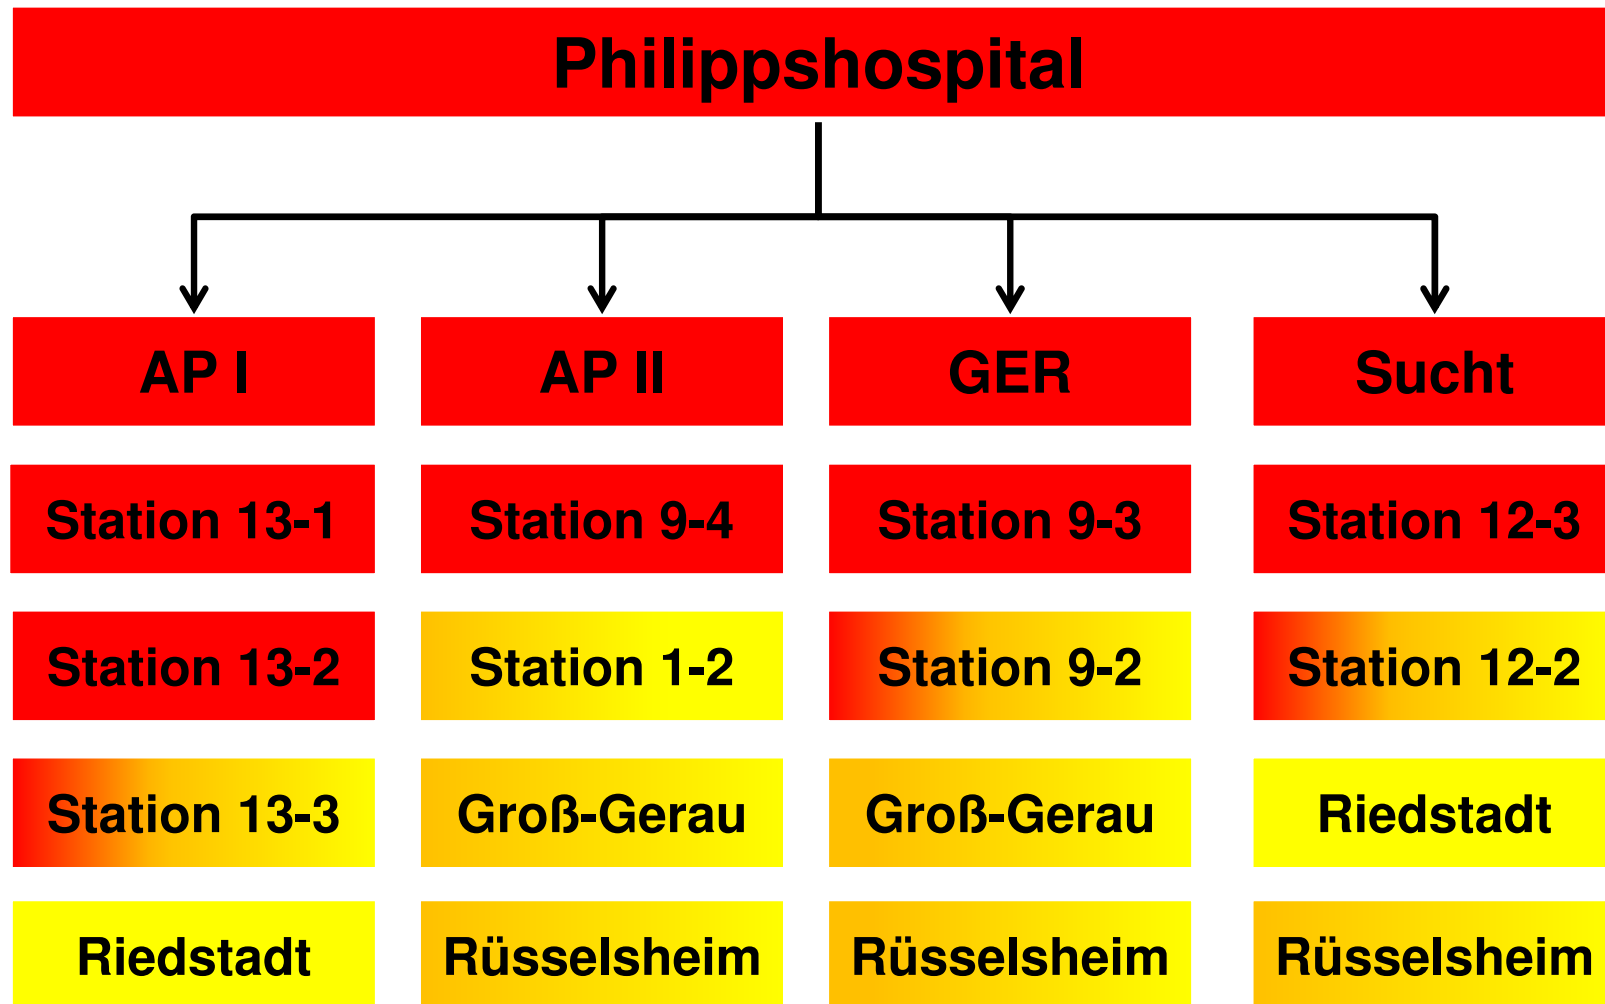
Philippshospital

AP I

Station 13-1

Station 13-2

Station 13-3

Riedstadt

AP II

Station 9-4

Station 1-2

Groß-Gerau

Rüsselsheim

GER

Station 9-3

Station 9-2

Groß-Gerau

Rüsselsheim

Sucht

Station 12-3

Station 12-2

Riedstadt

Rüsselsheim